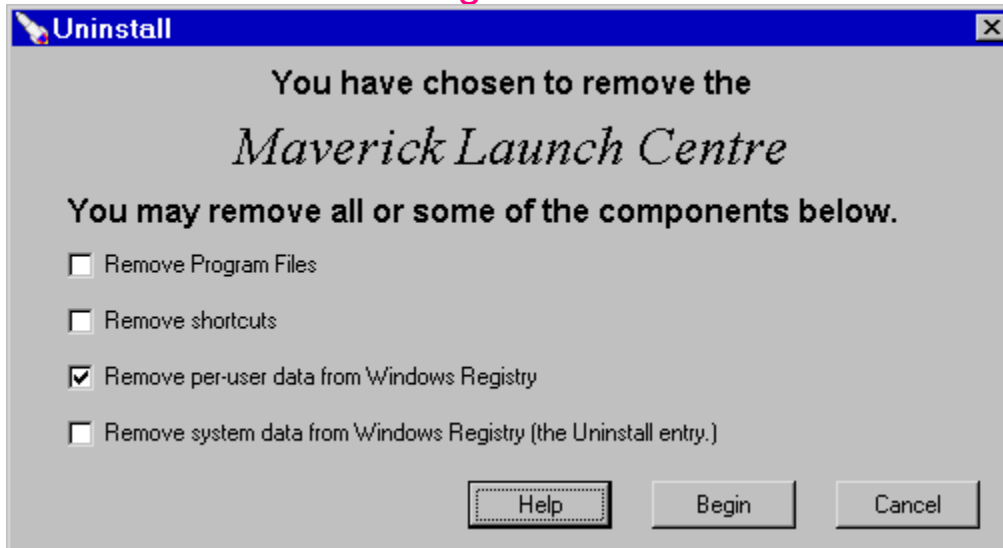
Uninstall

You have chosen to remove the

Maverick Launch Centre

You may remove all or some of the components below.

Remove Program Files

Remove shortcuts

Remove per-user data from Windows Registry

Remove system data from Windows Registry (the Uninstall entry.)

Help

Begin

Cancel